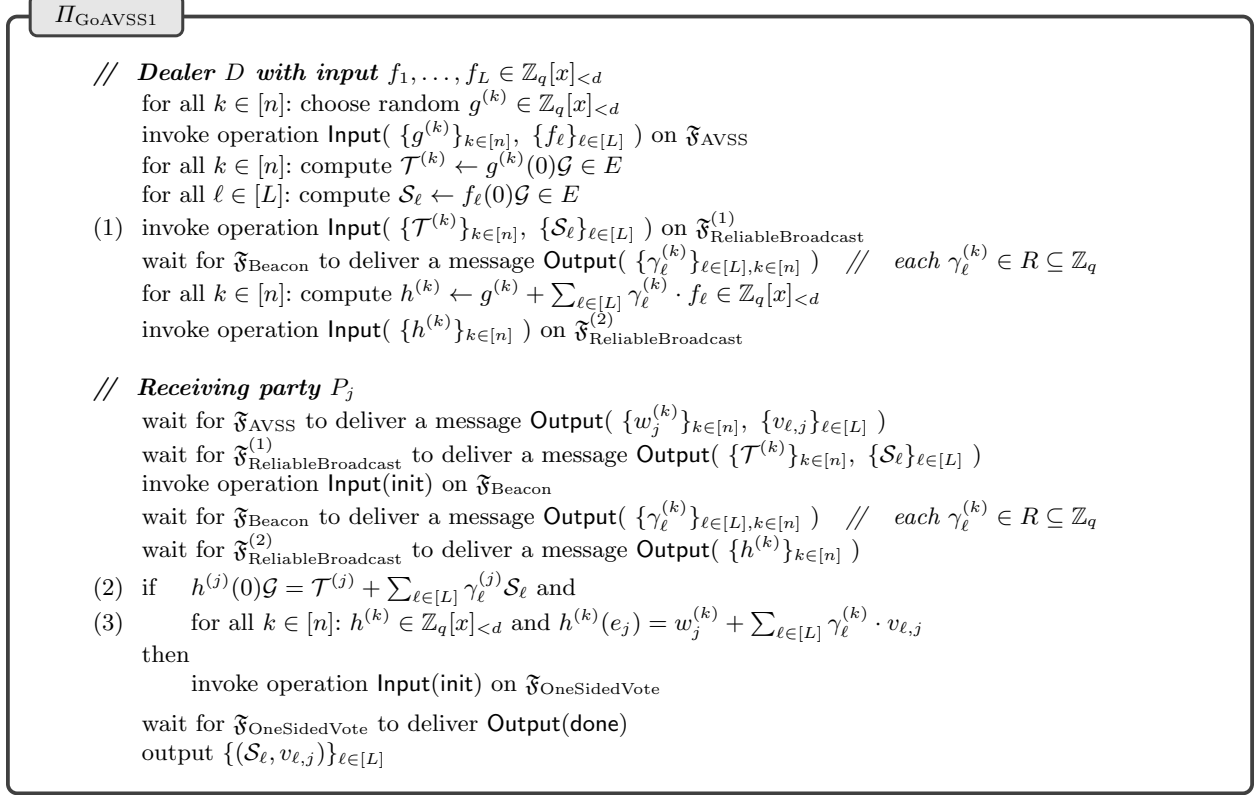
$\Pi_{\text{GoAVSS1}}$

// **Dealer** $D$ **with input** $f_1, \ldots, f_L \in \mathbb{Z}_q[x]_{<d}$
for all $k \in [n]$: choose random $g^{(k)} \in \mathbb{Z}_q[x]_{<d}$
invoke operation Input( $\{g^{(k)}\}_{k\in[n]}$, $\{f_\ell\}_{\ell\in[L]}$ ) on $\mathfrak{F}_{\text{AVSS}}$
for all $k \in [n]$: compute $\mathcal{T}^{(k)} \leftarrow g^{(k)}(0)\mathcal{G} \in E$
for all $\ell \in [L]$: compute $\mathcal{S}_\ell \leftarrow f_\ell(0)\mathcal{G} \in E$
(1) invoke operation Input( $\{\mathcal{T}^{(k)}\}_{k\in[n]}$, $\{\mathcal{S}_\ell\}_{\ell\in[L]}$ ) on $\mathfrak{F}^{(1)}_{\text{ReliableBroadcast}}$
wait for $\mathfrak{F}_{\text{Beacon}}$ to deliver a message Output( $\{\gamma_\ell^{(k)}\}_{\ell\in[L],k\in[n]}$ ) // *each* $\gamma_\ell^{(k)} \in R \subseteq \mathbb{Z}_q$
for all $k \in [n]$: compute $h^{(k)} \leftarrow g^{(k)} + \sum_{\ell\in[L]} \gamma_\ell^{(k)} \cdot f_\ell \in \mathbb{Z}_q[x]_{<d}$
invoke operation Input( $\{h^{(k)}\}_{k\in[n]}$ ) on $\mathfrak{F}^{(2)}_{\text{ReliableBroadcast}}$

// **Receiving party** $P_j$
wait for $\mathfrak{F}_{\text{AVSS}}$ to deliver a message Output( $\{w_j^{(k)}\}_{k\in[n]}$, $\{v_{\ell,j}\}_{\ell\in[L]}$ )
wait for $\mathfrak{F}^{(1)}_{\text{ReliableBroadcast}}$ to deliver a message Output( $\{\mathcal{T}^{(k)}\}_{k\in[n]}$, $\{\mathcal{S}_\ell\}_{\ell\in[L]}$ )
invoke operation Input(init) on $\mathfrak{F}_{\text{Beacon}}$
wait for $\mathfrak{F}_{\text{Beacon}}$ to deliver a message Output( $\{\gamma_\ell^{(k)}\}_{\ell\in[L],k\in[n]}$ ) // *each* $\gamma_\ell^{(k)} \in R \subseteq \mathbb{Z}_q$
wait for $\mathfrak{F}^{(2)}_{\text{ReliableBroadcast}}$ to deliver a message Output( $\{h^{(k)}\}_{k\in[n]}$ )
(2) if $h^{(j)}(0)\mathcal{G} = \mathcal{T}^{(j)} + \sum_{\ell\in[L]} \gamma_\ell^{(j)} \mathcal{S}_\ell$ and
(3) for all $k \in [n]$: $h^{(k)} \in \mathbb{Z}_q[x]_{<d}$ and $h^{(k)}(e_j) = w_j^{(k)} + \sum_{\ell\in[L]} \gamma_\ell^{(k)} \cdot v_{\ell,j}$
then
invoke operation Input(init) on $\mathfrak{F}_{\text{OneSidedVote}}$

wait for $\mathfrak{F}_{\text{OneSidedVote}}$ to deliver Output(done)
output $\{(\mathcal{S}_\ell, v_{\ell,j})\}_{\ell\in[L]}$